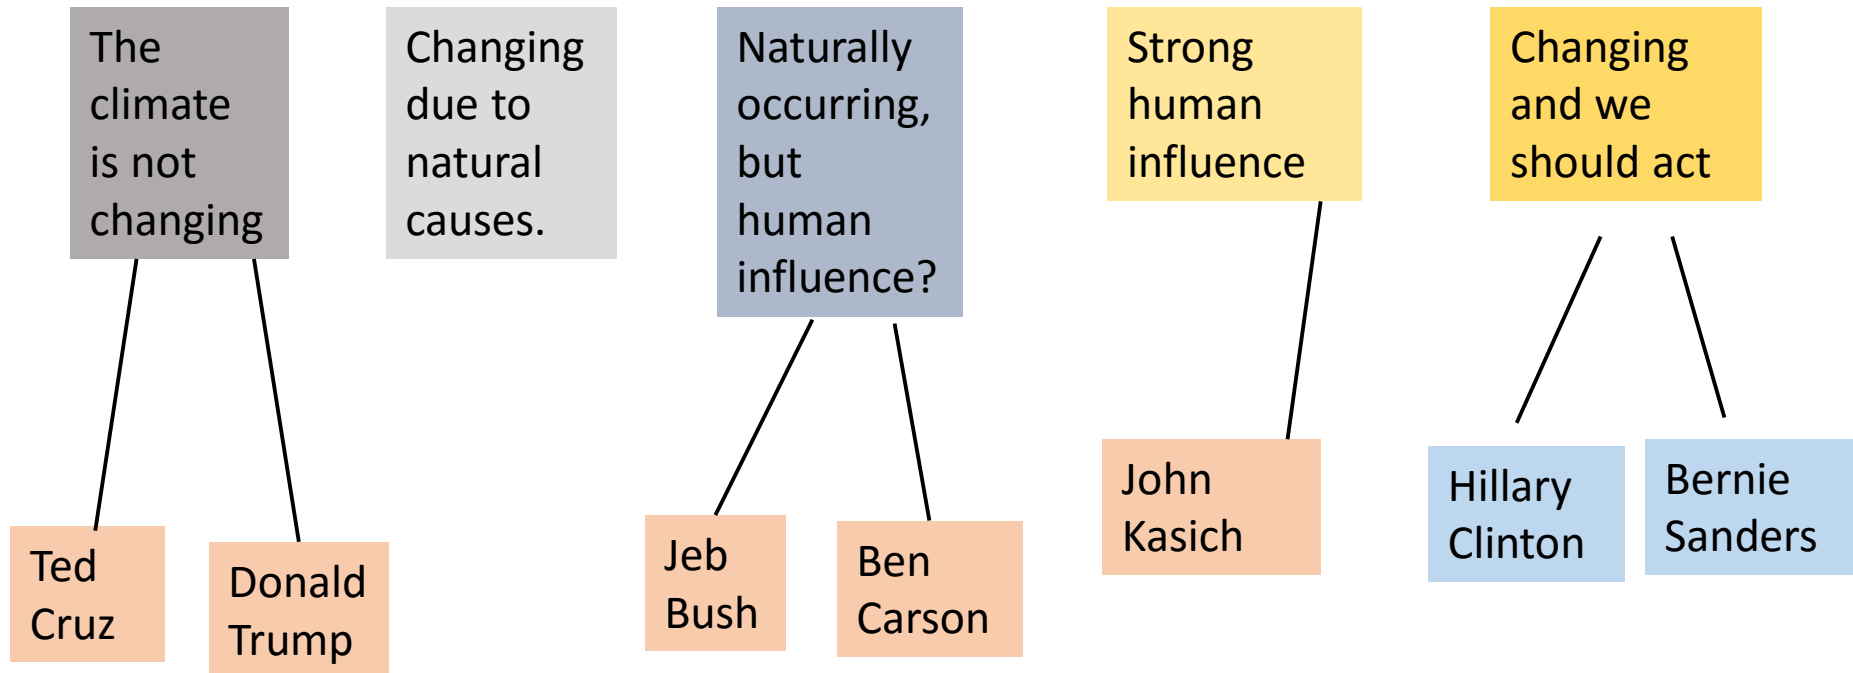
The climate is not changing

Changing due to natural causes.

Naturally occurring, but human influence?

Strong human influence

Changing and we should act

Ted Cruz

Donald Trump

Jeb Bush

Ben Carson

John Kasich

Hillary Clinton

Bernie Sanders